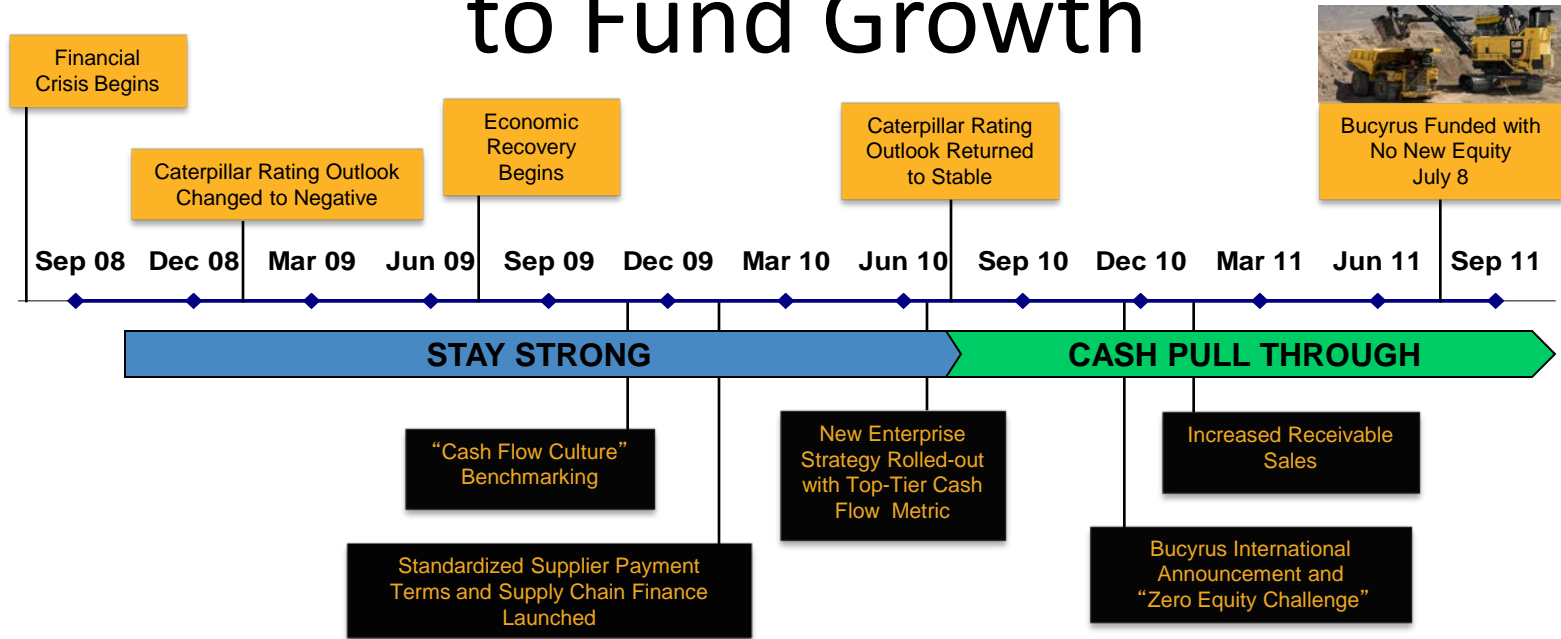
to Fund Growth

Financial Crisis Begins

Caterpillar Rating Outlook Changed to Negative

Economic Recovery Begins

Caterpillar Rating Outlook Returned to Stable

Bucyrus Funded with No New Equity July 8

Sep 08 Dec 08 Mar 09 Jun 09 Sep 09 Dec 09 Mar 10 Jun 10 Sep 10 Dec 10 Mar 11 Jun 11 Sep 11

STAY STRONG

CASH PULL THROUGH

"Cash Flow Culture" Benchmarking

Standardized Supplier Payment Terms and Supply Chain Finance Launched

New Enterprise Strategy Rolled-out with Top-Tier Cash Flow Metric

Increased Receivable Sales

Bucyrus International Announcement and "Zero Equity Challenge"